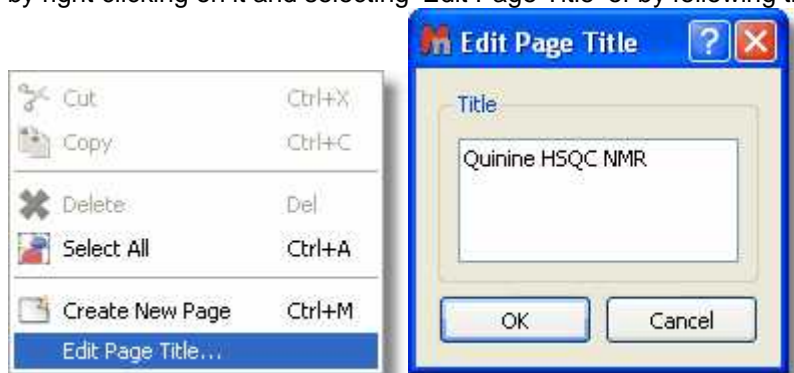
by right clicking on it and selecting 'Edit Page Title' or by following th

Cut Ctrl+X
Copy Ctrl+C
Delete Del
Select All Ctrl+A
Create New Page Ctrl+M
Edit Page Title...

Edit Page Title
Title
Quinine HSQC NMR
OK
Cancel